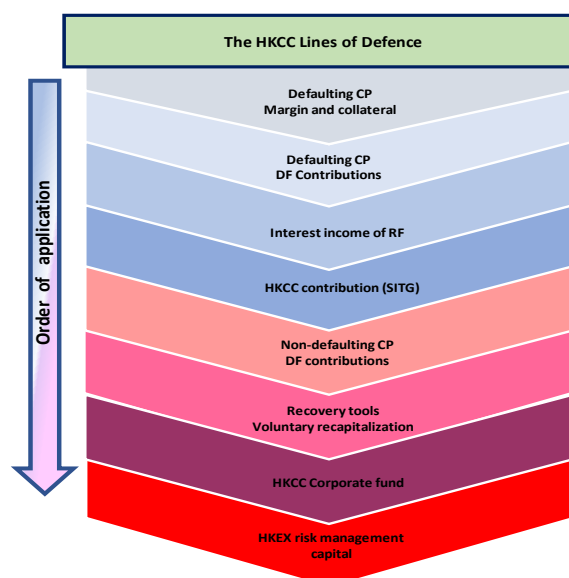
The HKCC Lines of Defence

Order of application

Defaulting CP
Margin and collateral

Defaulting CP
DF Contributions

Interest income of RF

HKCC contribution (SITG)

Non-defaulting CP
DF contributions

Recovery tools
Voluntary recapitalization

HKCC Corporate fund

HKEX risk management capital